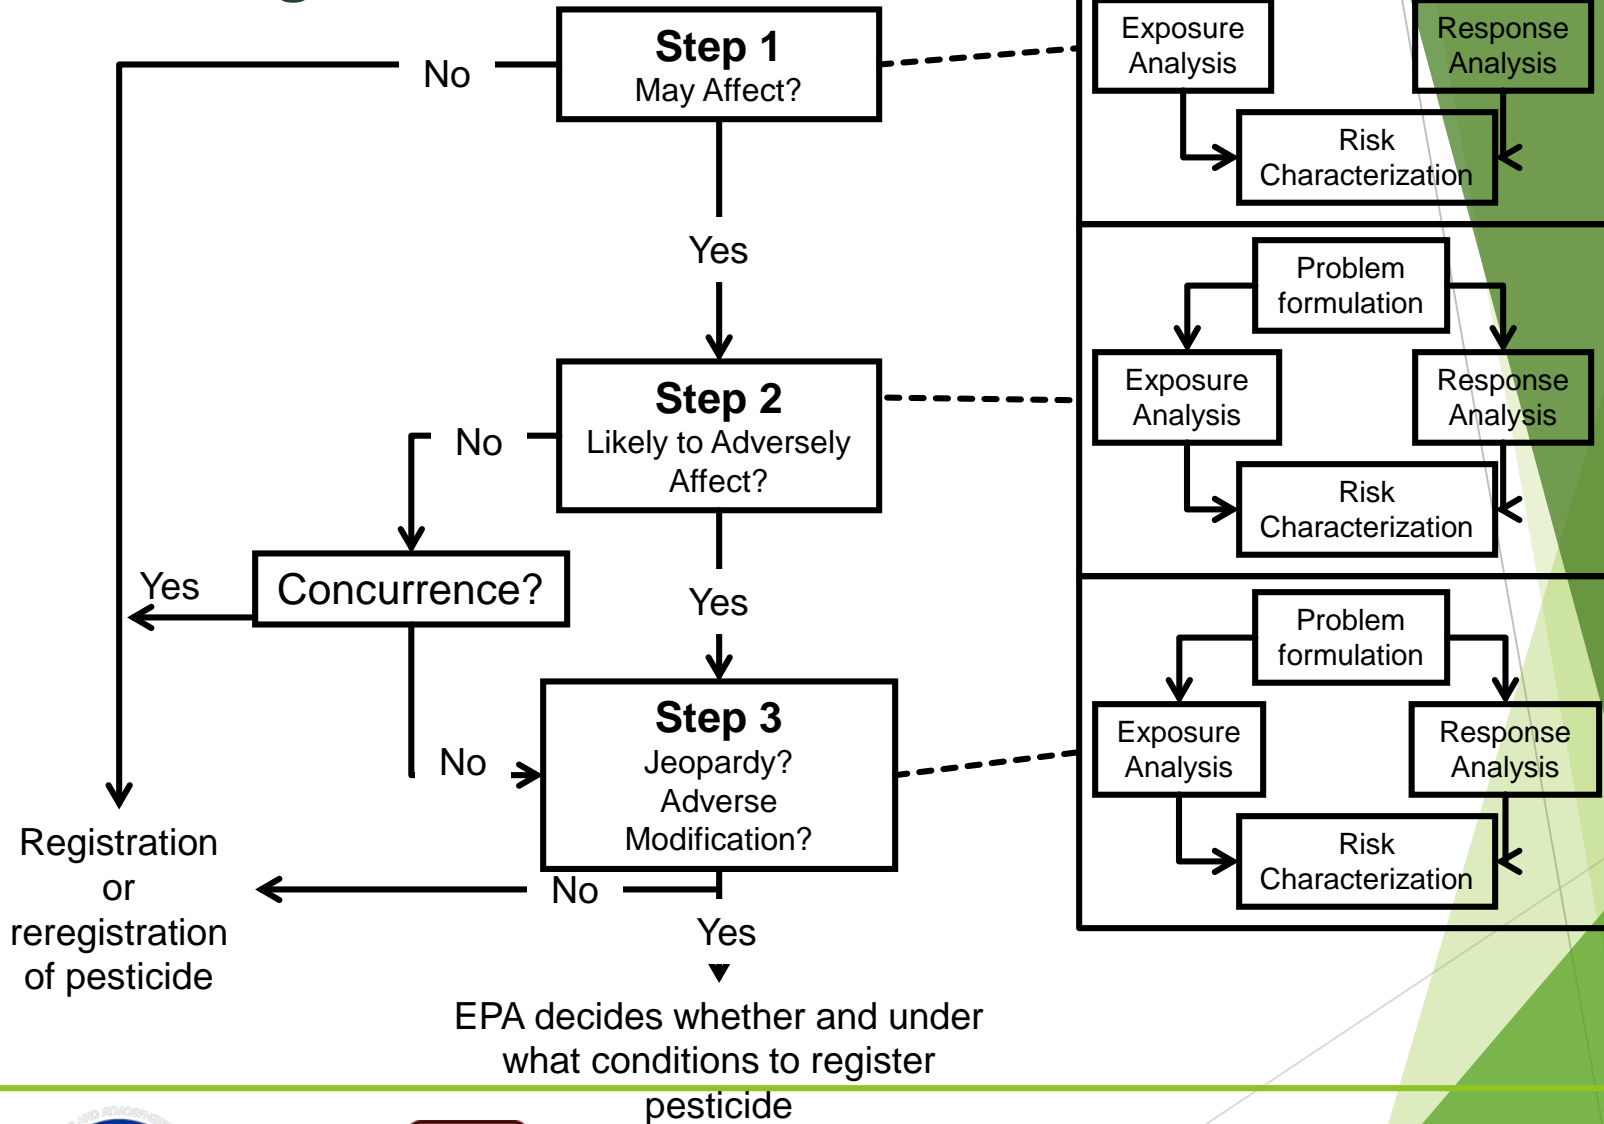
Step 1
May Affect?

No

Yes

Step 2
Likely to Adversely Affect?

No

Concurrence?

Yes

Yes

No

Step 3
Jeopardy?
Adverse Modification?

No

Yes

Registration or reregistration of pesticide

EPA decides whether and under what conditions to register pesticide

Exposure Analysis

Response Analysis

Risk Characterization

Problem formulation

Exposure Analysis

Response Analysis

Risk Characterization

Problem formulation

Exposure Analysis

Response Analysis

Risk Characterization